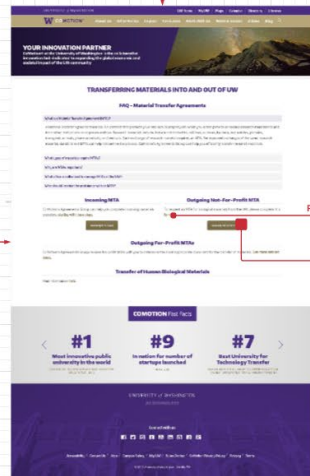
UNIVERSITY of WASHINGTON

W COMOTION

YOUR INNOVATION PARTNER

TRANSFERRING MATERIALS INTO AND OUT OF UW

FAQ - Material Transfer Agreements

Incoming MTA

Outgoing Not-For-Profit MTA

Outgoing For-Profit MTAs

Transfer of Human Biological Materials

COMOTION Fast Facts

#1

Most innovative public university in the world

#9

in nation for number of startups launched

#7

Best University for Technology Transfer

UNIVERSITY of WASHINGTON